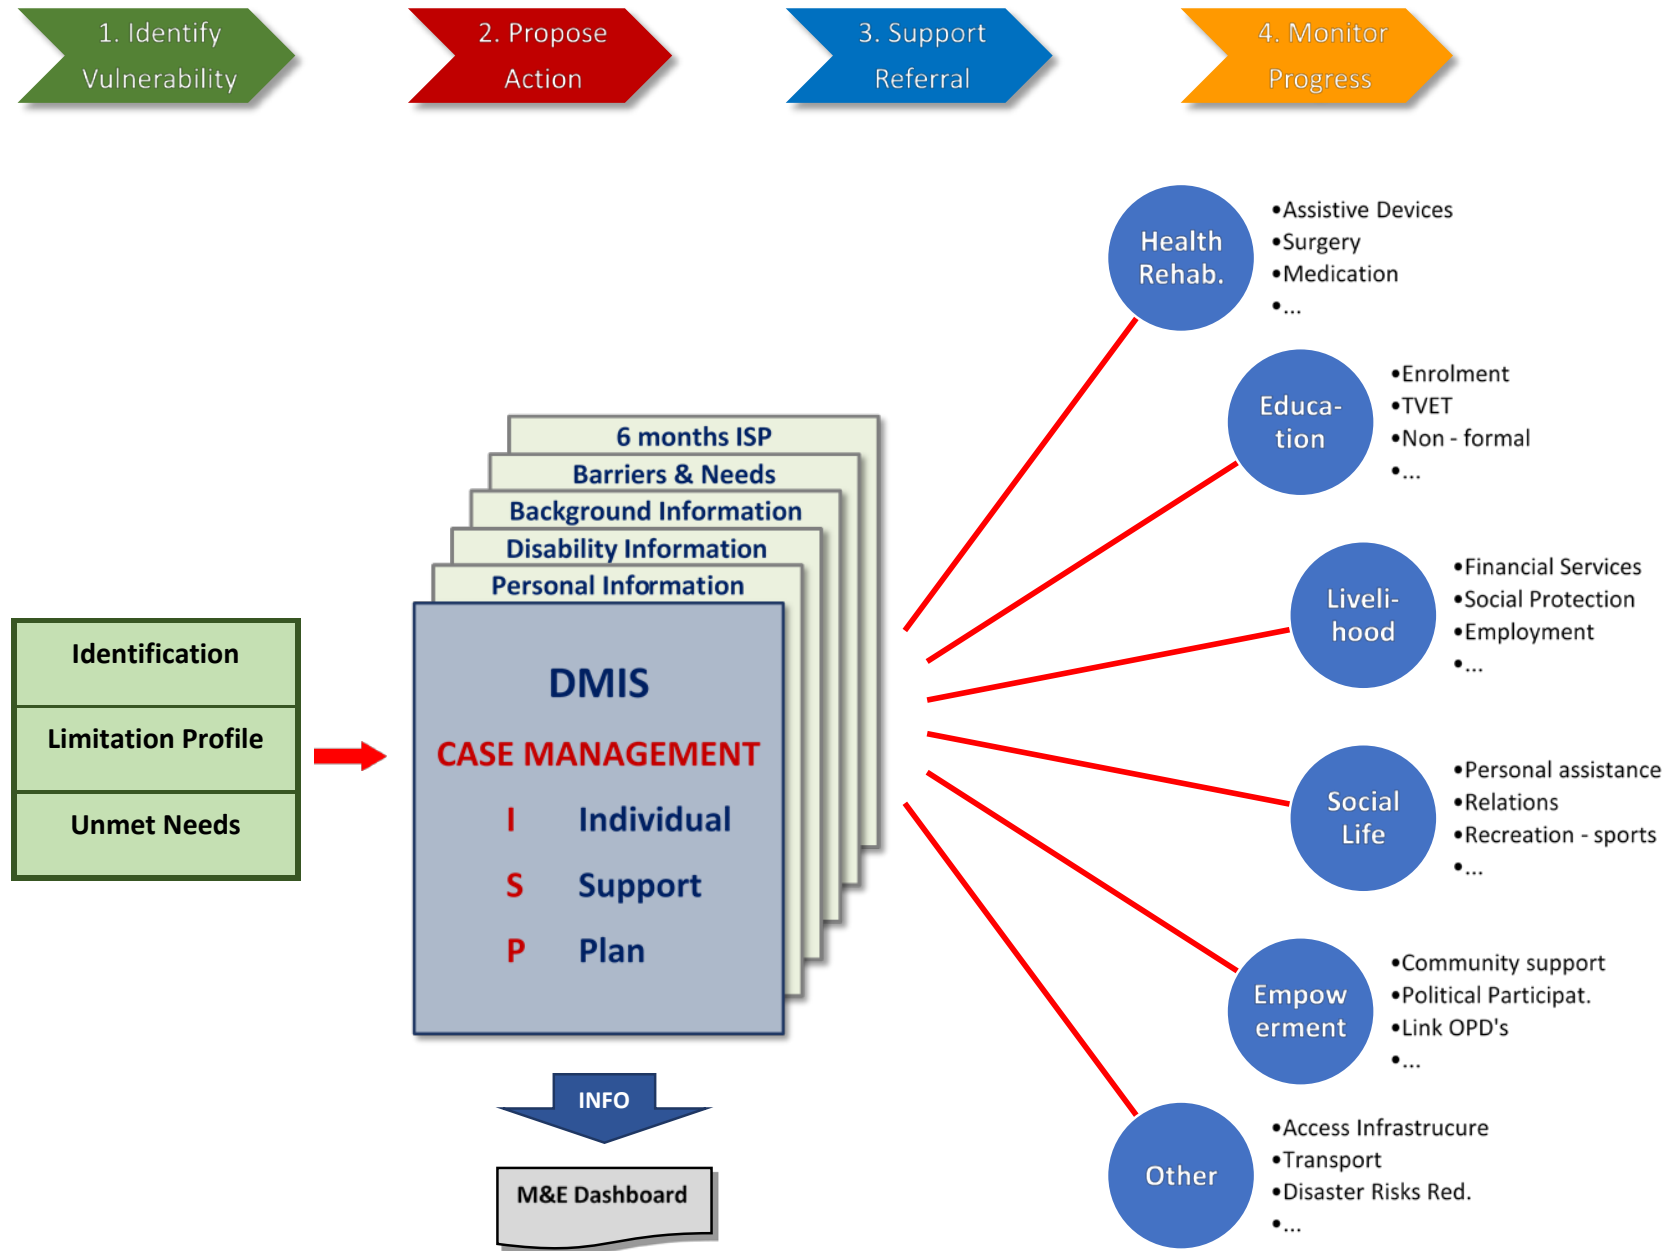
1. Identify Vulnerability

2. Propose Action

3. Support Referral

4. Monitor Progress

Identification

Limitation Profile

Unmet Needs

6 months ISP

Barriers & Needs

Background Information

Disability Information

Personal Information

DMIS

CASE MANAGEMENT

I Individual

S Support

P Plan

INFO

M&E Dashboard

Health Rehab.

•Assistive Devices
•Surgery
•Medication
•...

Educa-tion

•Enrolment
•TVET
•Non - formal
•...

Liveli-hood

•Financial Services
•Social Protection
•Employment
•...

Social Life

•Personal assistance
•Relations
•Recreation - sports
•...

Empow erment

•Community support
•Political Participat.
•Link OPD's
•...

Other

•Access Infrastrucure
•Transport
•Disaster Risks Red.
•...